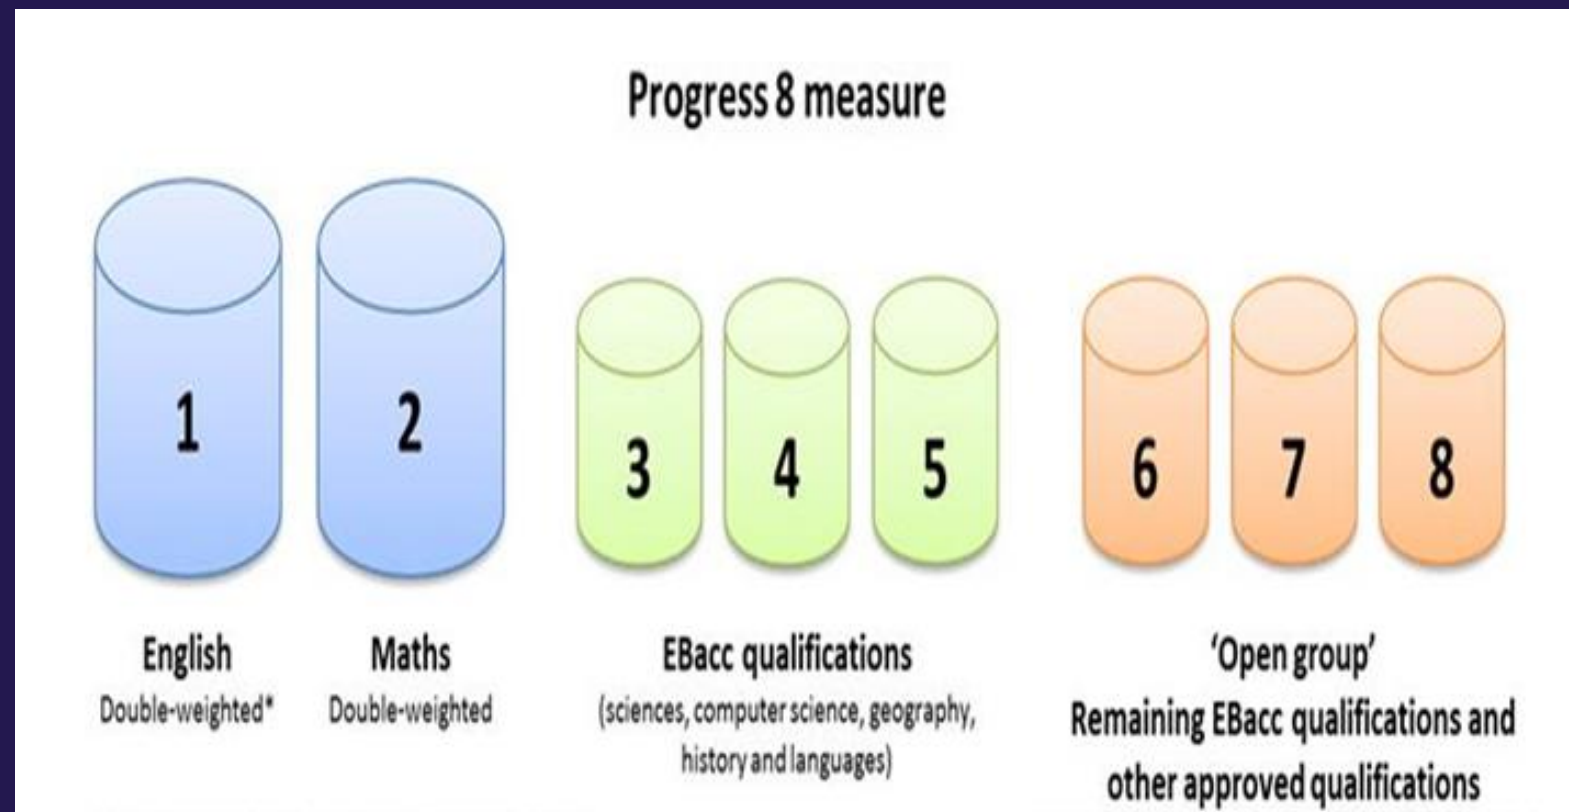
Progress 8 measure

1

2

3

4

5

6

7

8

English
Double-weighted*

Maths
Double-weighted

EBacc qualifications
(sciences, computer science, geography, history and languages)

'Open group'
Remaining EBacc qualifications and other approved qualifications